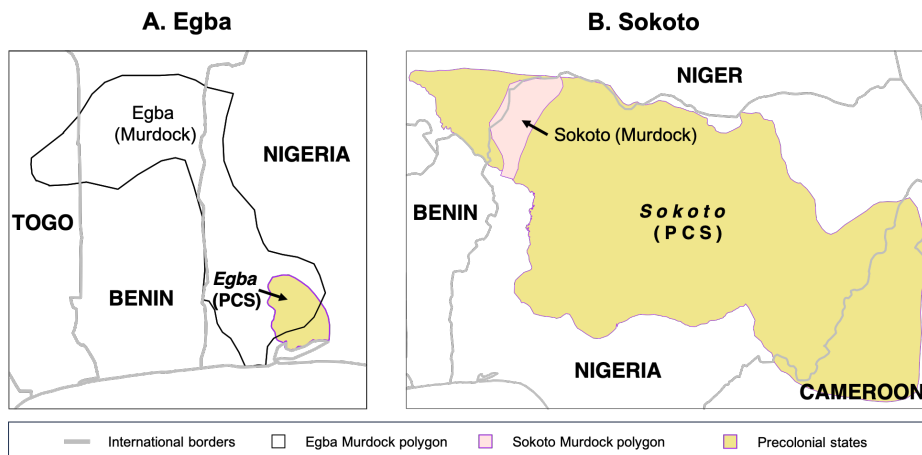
A. Egba

Egba (Murdock)

NIGERIA

TOGO

BENIN

*Egba* (PCS)

B. Sokoto

NIGER

Sokoto (Murdock)

BENIN

*Sokoto* (PCS)

NIGERIA

CAMEROON

International borders Egba Murdock polygon Sokoto Murdock polygon Precolonial states